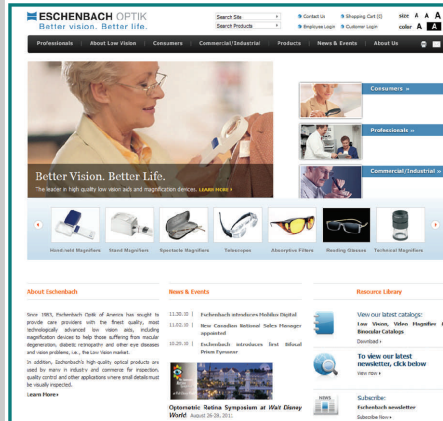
ESCHENBACH OPTIK
Better vision. Better life.

Search Site
Search Products
Contact Us
Shopping Cart (0)
Employee Login
Customer Login
size A A A
color A A

Professionals | About Low Vision | Consumers | Commercial/Industrial | Products | News & Events | About Us

Better Vision. Better Life.
The leader in high quality low vision aids and magnification devices. LEARN MORE »

Consumers »
Professionals »
Commercial/Industrial »

Hand-held Magnifiers
Stand Magnifiers
Spectacle Magnifiers
Telescopes
Absorptive Filters
Reading Glasses
Technical Magnifiers

About Eschenbach

Since 1983, Eschenbach Optik of America has sought to provide care providers with the finest quality, most technologically advanced low vision aids, including magnification devices to help those suffering from macular degeneration, diabetic retinopathy and other eye diseases and vision problems, i.e., the Low Vision market.

In addition, Eschenbach's high-quality optical products are used by many in industry and commerce for inspection, quality control and other applications where small details must be visually inspected.

Learn More»

News & Events

11.30.11 | Eschenbach introduces Mobilux Digital
11.02.11 | New Canadian National Sales Manager appointed
10.20.11 | Eschenbach introduces first Bifocal Prism Eyewear

Optometric Retina Symposium at Walt Disney World August 26-28, 2011

Resource Library

View our latest catalogs:
Low Vision, Video Magnifier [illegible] Binocular Catalogs
Download »

To view our latest newsletter, click below
View now »

NEWS
Subscribe:
Eschenbach newsletter
Subscribe Now »